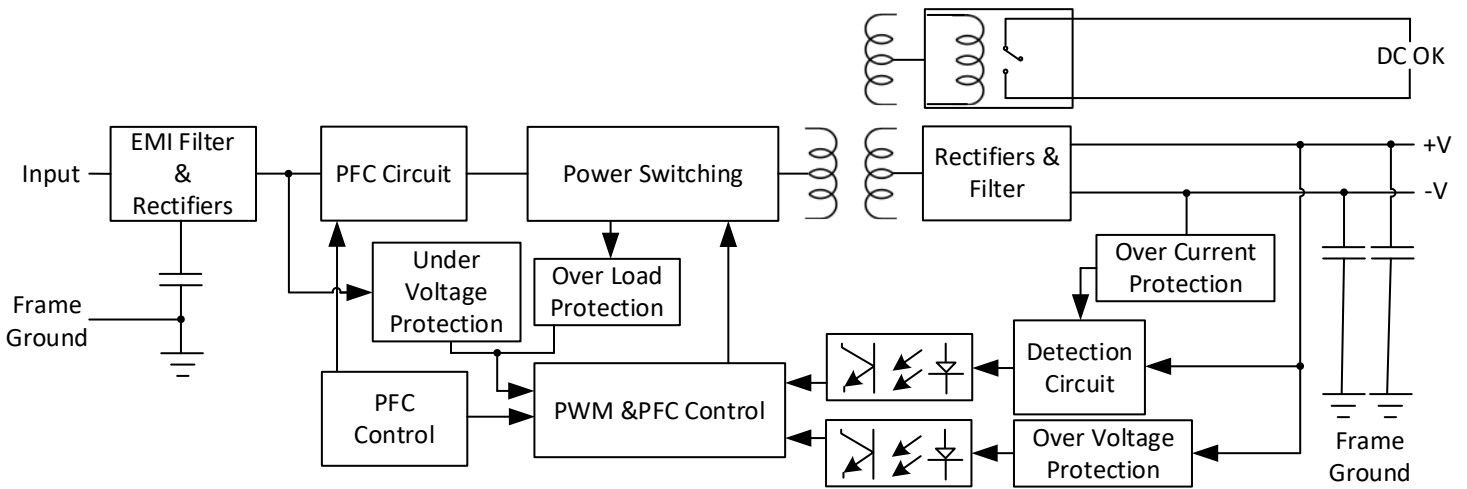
DC OK

Input

EMI Filter & Rectifiers

PFC Circuit

Power Switching

Rectifiers & Filter

+V

-V

Frame Ground

Under Voltage Protection

Over Load Protection

Over Current Protection

Detection Circuit

PFC Control

PWM &PFC Control

Over Voltage Protection

Frame Ground